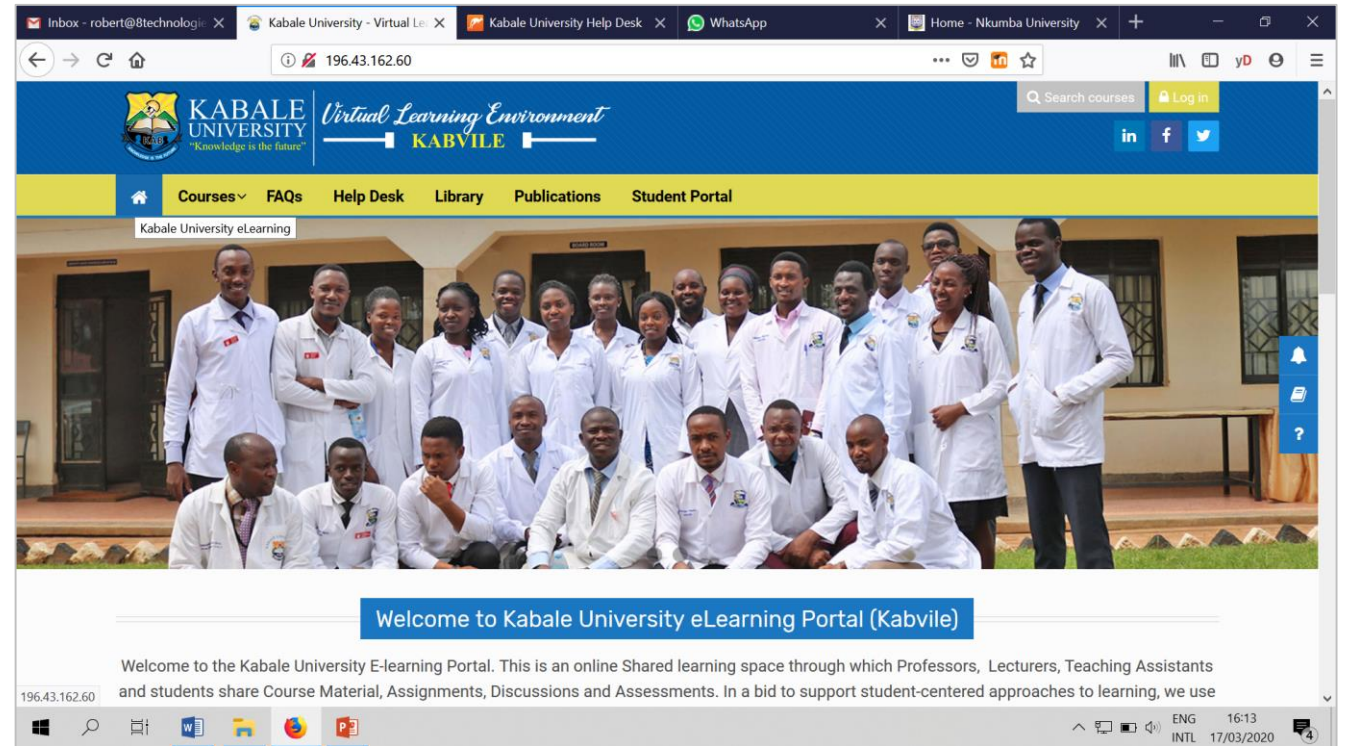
Inbox - robert@8technologie ×
Kabale University - Virtual Le ×
Kabale University Help Desk ×
WhatsApp ×
Home - Nkumba University ×
+

196.43.162.60

KABALE UNIVERSITY
"Knowledge is the future"
Virtual Learning Environment
KABVILE

Search courses
Log in
in f

Courses FAQs Help Desk Library Publications Student Portal
Kabale University eLearning

BOARD ROOM

Welcome to Kabale University eLearning Portal (Kabvile)

Welcome to the Kabale University E-learning Portal. This is an online Shared learning space through which Professors, Lecturers, Teaching Assistants and students share Course Material, Assignments, Discussions and Assessments. In a bid to support student-centered approaches to learning, we use

196.43.162.60

ENG INTL 16:13 17/03/2020
4